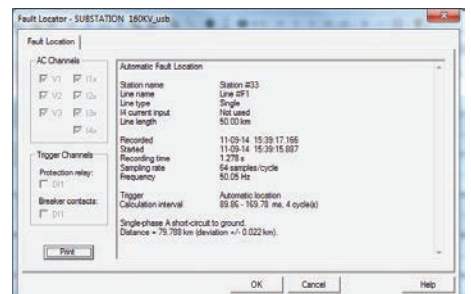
Fault Locator - SUBSTATION 160KV_usb

Fault Location

AC Channels

V1 I1x

V2 I2x

V3 I3x

I4x

Trigger Channels

Protection relay:

D11

Breaker contacts:

D11

Print

Automatic Fault Location

| | |
|---|---|
| Station name | Station #33 |
| Line name | Line #F1 |
| Line type | Single |
| I4 current input | Not used |
| Line length | 50.00 km |
| Recorded | 11-09-14 15:39:17.166 |
| Started | 11-09-14 15:39:15.887 |
| Recording time | 1.278 s |
| Sampling rate | 64 samples/cycle |
| Frequency | 50.05 Hz |
| Trigger | Automatic location |
| Calculation interval | 89.85 - 169.78 ms, 4 cycle(s) |

Single-phase A short-circuit to ground.
Distance = 79.788 km (deviation +/- 0.022 km).

OK

Cancel

Help